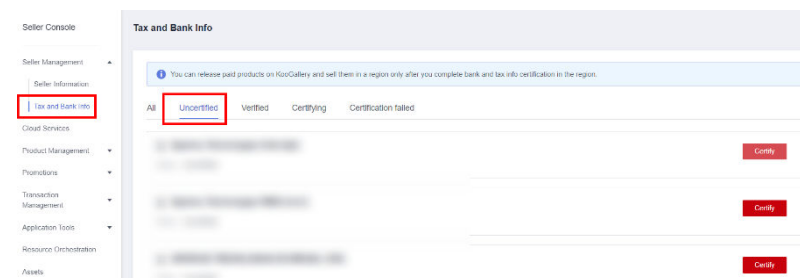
Seller Console

Seller Management

Seller Information

Tax and Bank Info

Cloud Services

Product Management

Promotions

Transaction Management

Application Tools

Resource Orchestration

Assets

Tax and Bank Info

You can release paid products on KooGallery and sell them in a region only after you complete bank and tax info certification in the region.

All Uncertified Verified Certifying Certification failed

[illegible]

Certify

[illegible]

Certify

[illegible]

Certify